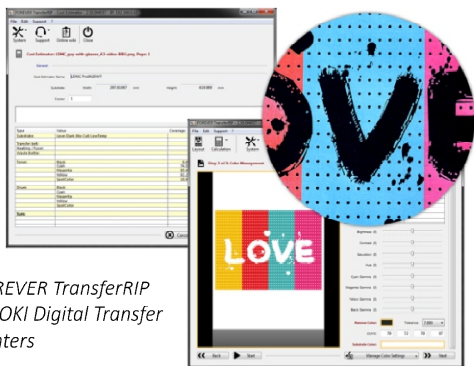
File Edit Support

System Support Online calc Close

Cost Estimation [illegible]

Subtotals

Corner 1

| Type | Value |
|---|---|
| Substrate | |
| Transfer type | |
| Toners | Black |
| | Cyan |
| | Magenta |
| | Yellow |
| | Spot Color |
| Sheets | Black |
| | Cyan |
| | Magenta |
| | Yellow |
| | Spot Color |
| Sum | |

Cancel

File Edit Support

Layout Calculation System

Step 3 of 4: Color Management

LOVE

Brightness
Contrast
Saturation
Hue
Cyan Gamma
Magenta Gamma
Yellow Gamma
Black Gamma

Masked Color Tolerance

Substitute Color

Back Next

Manage Color Settings Next

REVER TransferRIP
OKI Digital Transfer
nters